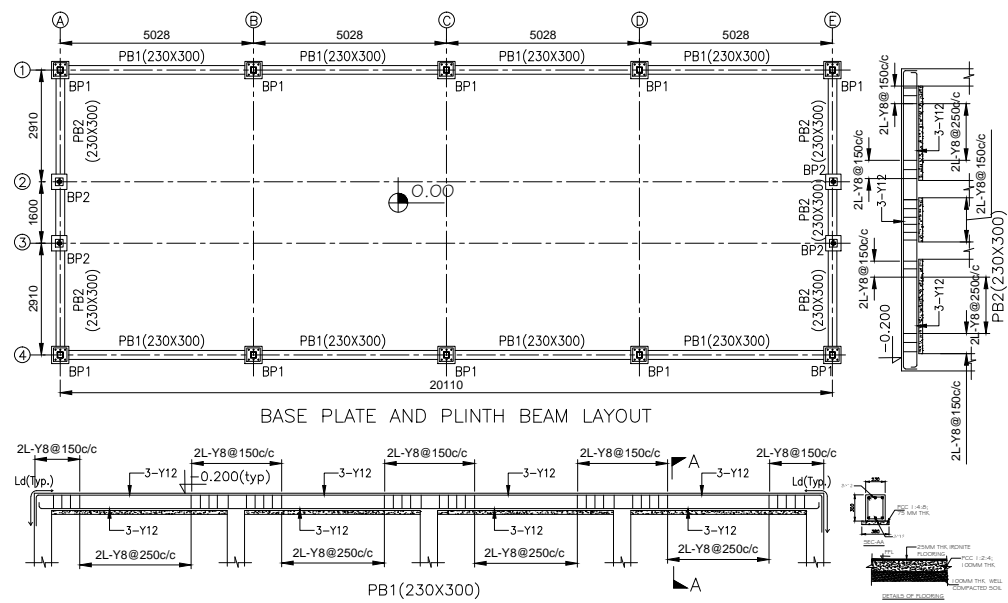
A B C D E
5028 5028 5028 5028
1 PB1(230X300) PB1(230X300) PB1(230X300) PB1(230X300)
BP1 BP1 BP1 BP1 BP1
2910
PB2 (230X300)
PB2 (230X300)
2 BP2 BP2
0.00
1600
PB2 (230X300)
3 BP2 BP2
2910
PB2 (230X300)
PB2 (230X300)
4 PB1(230X300) PB1(230X300) PB1(230X300) PB1(230X300)
BP1 BP1 BP1 BP1 BP1
20110

BASE PLATE AND PLINTH BEAM LAYOUT

2L-Y8@150c/c
3-Y12
2L-Y8@250c/c
2L-Y8@150c/c
3-Y12
2L-Y8@150c/c
3-Y12
2L-Y8@250c/c
3-Y12
-0.200
2L-Y8@150c/c
PB2(230X300)

2L-Y8@150c/c
Ld(Typ.)
2L-Y8@150c/c
-0.200(typ)
3-Y12
2L-Y8@150c/c
3-Y12
2L-Y8@150c/c
A
3-Y12
2L-Y8@150c/c
Ld(Typ.)
3-Y12
3-Y12
3-Y12
3-Y12
2L-Y8@250c/c
2L-Y8@250c/c
2L-Y8@250c/c
2L-Y8@250c/c
A

PB1(230X300)

PCC 1:4:8, 75 MM THK.
SEC-AA
25MM THK IRONITE FLOORING
PCC 1:2:4, 100MM THK.
100MM THK. WELL COMPACTED SOIL
DETAILS OF FLOORING